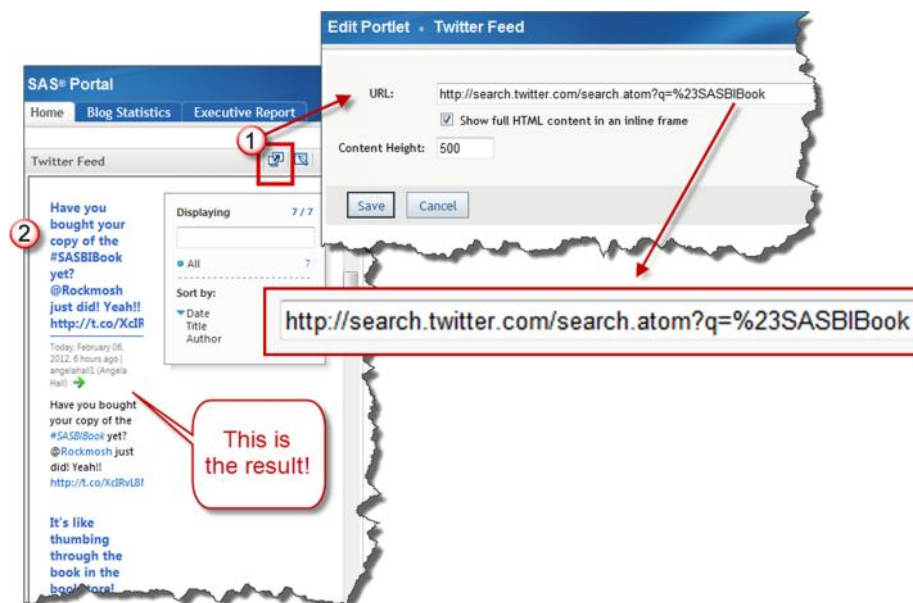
Edit Portlet • Twitter Feed

URL: http://search.twitter.com/search.atom?q=%23SASBIBook

Show full HTML content in an inline frame

Content Height: 500

Save Cancel

SAS® Portal

Home Blog Statistics Executive Report

1

Twitter Feed

2

Have you bought your copy of the #SASBIBook yet? @Rockmosh just did! Yeah!! http://t.co/XcIR

Displaying 7 / 7

All 7

Sort by:
Date
Title
Author

Today, February 06, 2012, 6 hours ago | angelahall1 (Angela Hall)

Have you bought your copy of the #SASBIBook yet? @Rockmosh just did! Yeah!! http://t.co/XcIRvL8I

This is the result!

It's like thumbing through the book in the bookstore!

http://search.twitter.com/search.atom?q=%23SASBIBook